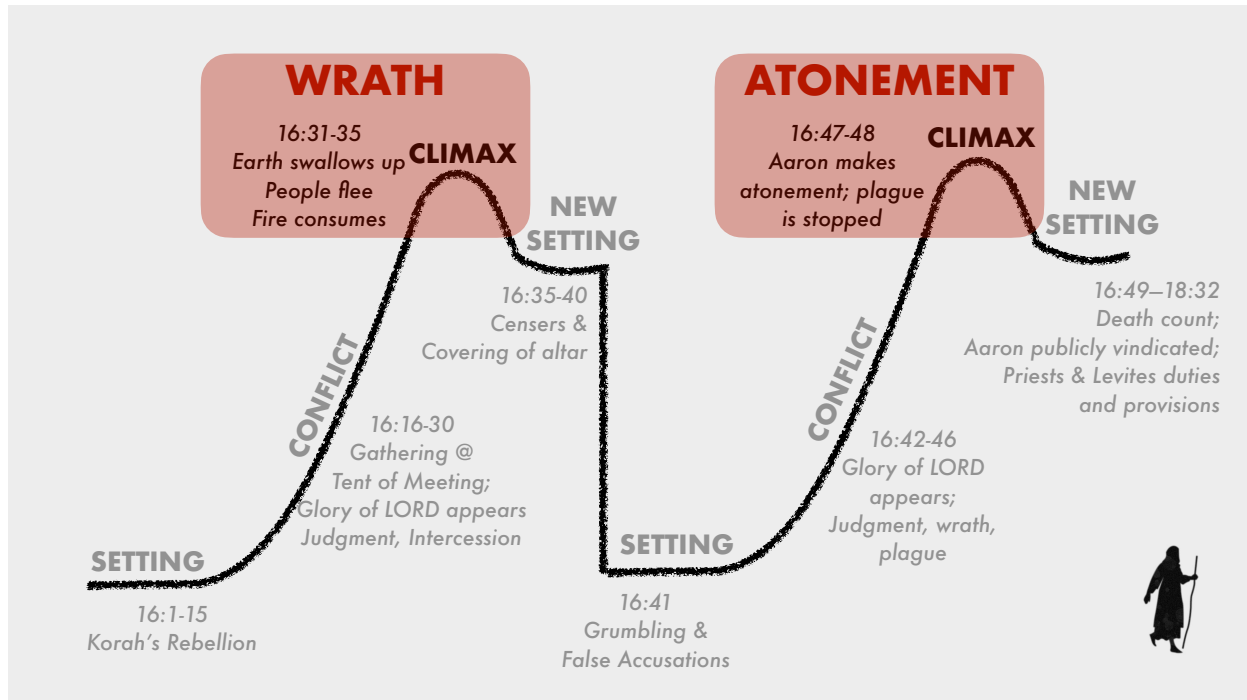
WRATH

16:31-35
Earth swallows up
People flee
Fire consumes

CLIMAX

NEW SETTING

16:35-40
Censers &
Covering of altar

CONFLICT

16:16-30
Gathering @
Tent of Meeting;
Glory of LORD appears
Judgment, Intercession

SETTING

16:1-15
Korah's Rebellion

ATONEMENT

16:47-48
Aaron makes
atonement; plague
is stopped

CLIMAX

NEW SETTING

16:49–18:32
Death count;
Aaron publicly vindicated;
Priests & Levites duties
and provisions

CONFLICT

16:42-46
Glory of LORD
appears;
Judgment, wrath,
plague

SETTING

16:41
Grumbling &
False Accusations